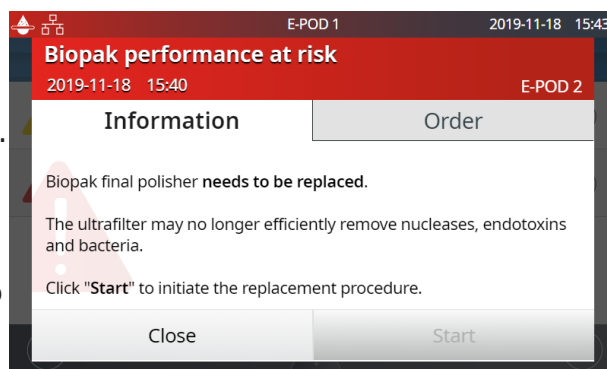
E-POD 1 2019-11-18 15:43

Biopak performance at risk

2019-11-18 15:40

E-POD 2

Information

Order

Biopak final polisher needs to be replaced.

The ultrafilter may no longer efficiently remove nucleases, endotoxins and bacteria.

Click "Start" to initiate the replacement procedure.

Close

Start